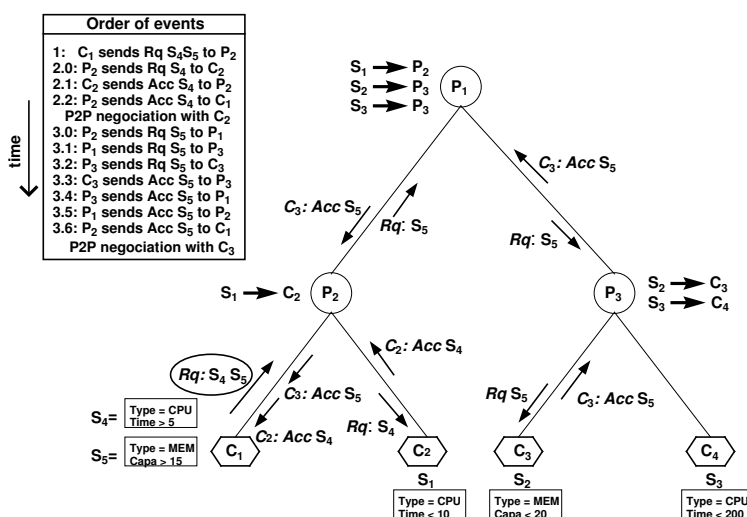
Order of events

1: $C_1$ sends Rq $S_4S_5$ to $P_2$
2.0: $P_2$ sends Rq $S_4$ to $C_2$
2.1: $C_2$ sends Acc $S_4$ to $P_2$
2.2: $P_2$ sends Acc $S_4$ to $C_1$
P2P negociation with $C_2$
3.0: $P_2$ sends Rq $S_5$ to $P_1$
3.1: $P_1$ sends Rq $S_5$ to $P_3$
3.2: $P_3$ sends Rq $S_5$ to $C_3$
3.3: $C_3$ sends Acc $S_5$ to $P_3$
3.4: $P_3$ sends Acc $S_5$ to $P_1$
3.5: $P_1$ sends Acc $S_5$ to $P_2$
3.6: $P_2$ sends Acc $S_5$ to $C_1$
P2P negociation with $C_3$

time

$S_1 \rightarrow P_2$
$S_2 \rightarrow P_3$
$S_3 \rightarrow P_3$

$P_1$

$C_3$: Acc $S_5$

$C_3$: Acc $S_5$

Rq: $S_5$

Rq: $S_5$

$S_1 \rightarrow C_2$

$P_2$

$P_3$

$S_2 \rightarrow C_3$
$S_3 \rightarrow C_4$

$C_2$: Acc $S_4$

Rq: $S_4$ $S_5$

$C_3$: Acc $S_5$

$C_2$: Acc $S_4$

Rq: $S_4$

Rq $S_5$

$C_3$: Acc $S_5$

$S_4$= Type = CPU Time > 5

$S_5$= Type = MEM Capa > 15

$C_1$

$C_2$

$C_3$

$C_4$

$S_1$
Type = CPU
Time < 10

$S_2$
Type = MEM
Capa < 20

$S_3$
Type = CPU
Time < 200